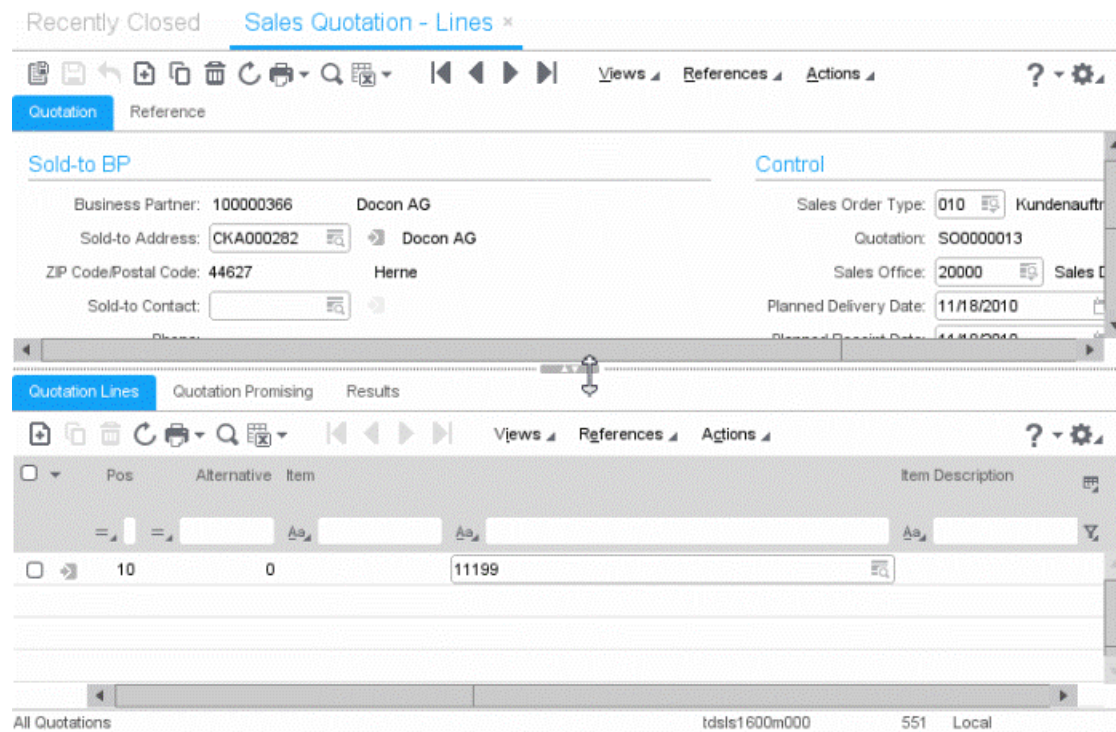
Recently Closed Sales Quotation - Lines ×

Views References Actions ?

Quotation Reference

Sold-to BP

Business Partner: 100000366 Docon AG

Sold-to Address: CKA000282 Docon AG

ZIP Code/Postal Code: 44627 Herne

Sold-to Contact:

Phone: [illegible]

Control

Sales Order Type: 010 Kundenauftr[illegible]

Quotation: SO0000013

Sales Office: 20000 Sales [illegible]

Planned Delivery Date: 11/18/2010

Planned Receipt Date: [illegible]

Quotation Lines Quotation Promising Results

Views References Actions ?

| | Pos | Alternative | Item | Item Description |
|---|---|---|---|---|
| | = | = | Aa | Aa |
| | 10 | 0 | 11199 | |

All Quotations tdsls1600m000 551 Local